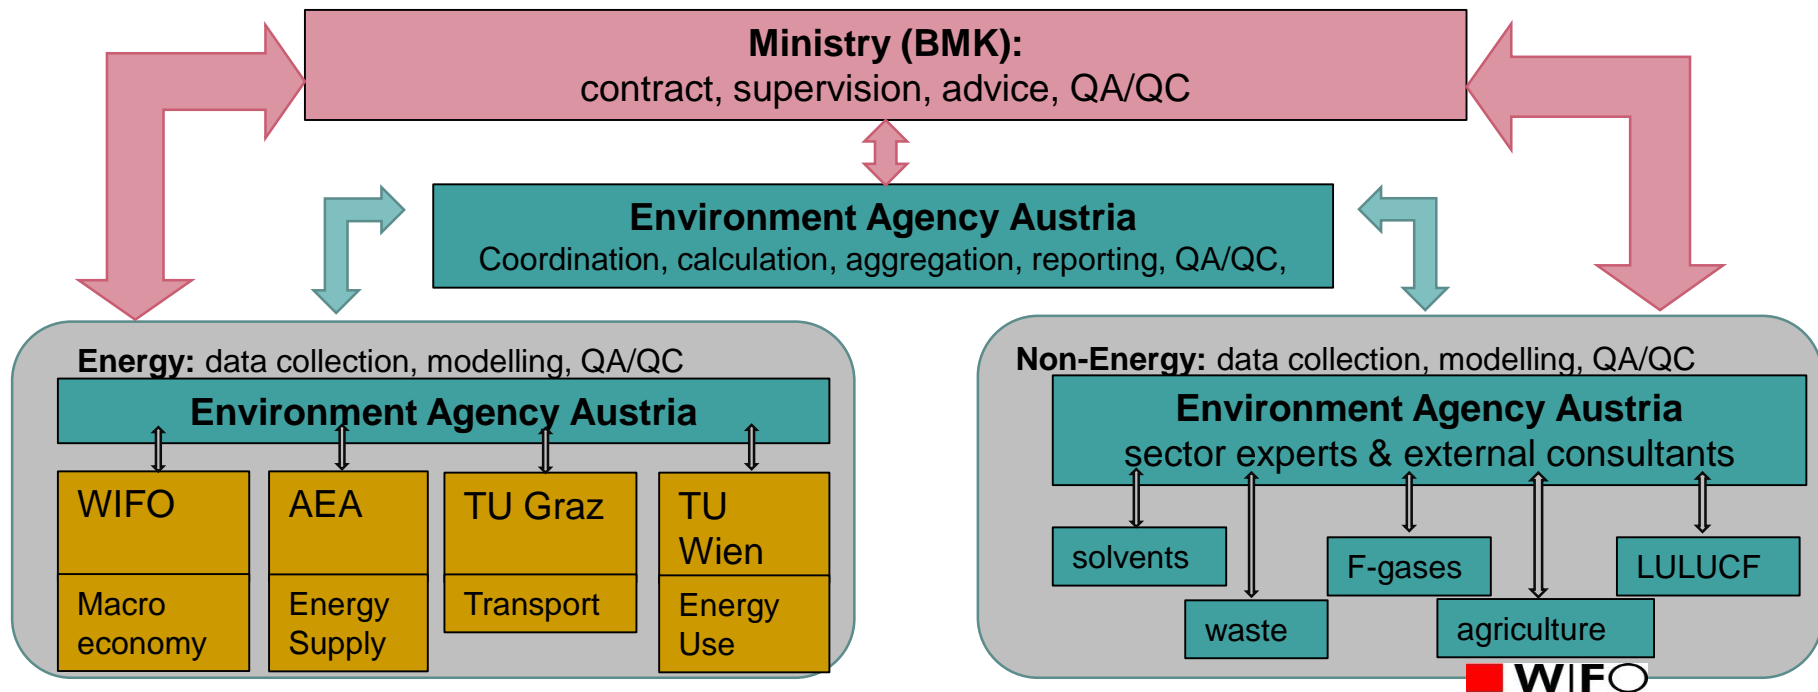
Ministry (BMK):
contract, supervision, advice, QA/QC

Environment Agency Austria
Coordination, calculation, aggregation, reporting, QA/QC,

Energy: data collection, modelling, QA/QC

Environment Agency Austria

WIFO

Macro economy

AEA

Energy Supply

TU Graz

Transport

TU Wien

Energy Use

Non-Energy: data collection, modelling, QA/QC

Environment Agency Austria
sector experts & external consultants

solvents

waste

F-gases

agriculture

LULUCF

WIFO